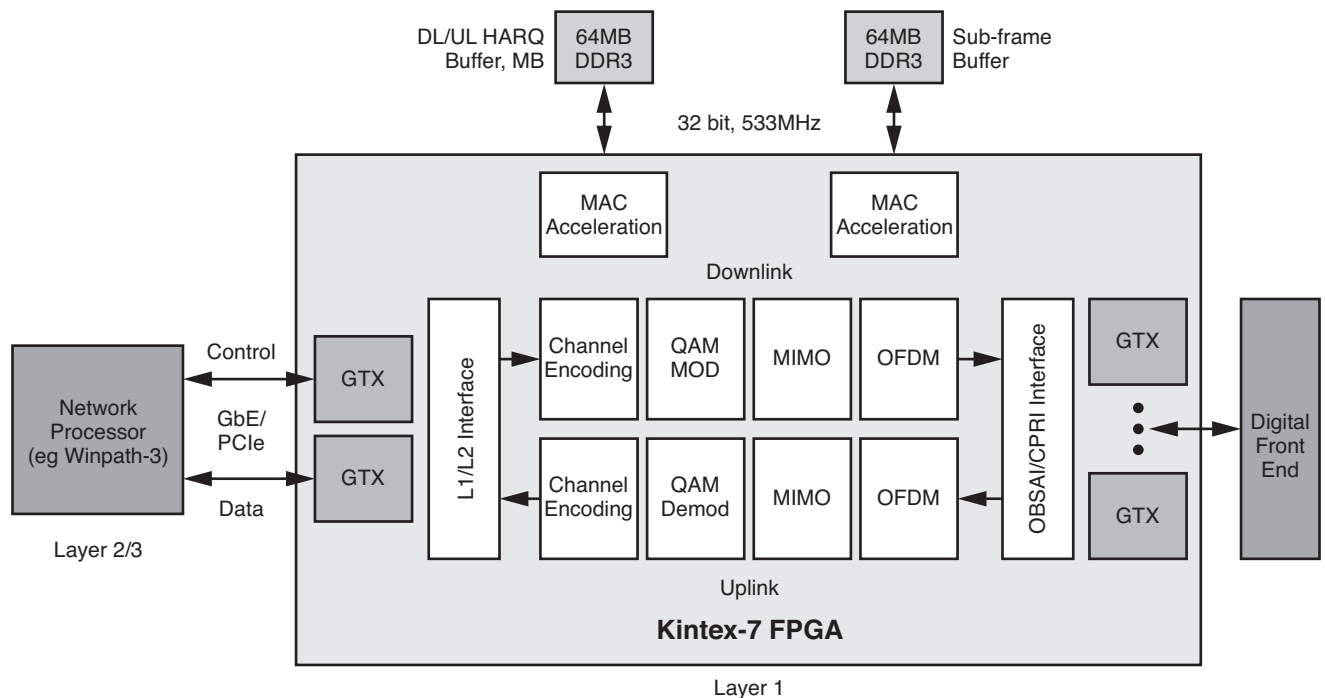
DL/UL HARQ Buffer, MB

64MB DDR3

64MB DDR3

Sub-frame Buffer

32 bit, 533MHz

MAC Acceleration

MAC Acceleration

Downlink

Network Processor (eg Winpath-3)

Control

GbE/ PCIe

Data

Layer 2/3

GTX

GTX

L1/L2 Interface

Channel Encoding

QAM MOD

MIMO

OFDM

Channel Encoding

QAM Demod

MIMO

OFDM

OBSAI/CPRI Interface

GTX

GTX

Digital Front End

Uplink

Kintex-7 FPGA

Layer 1